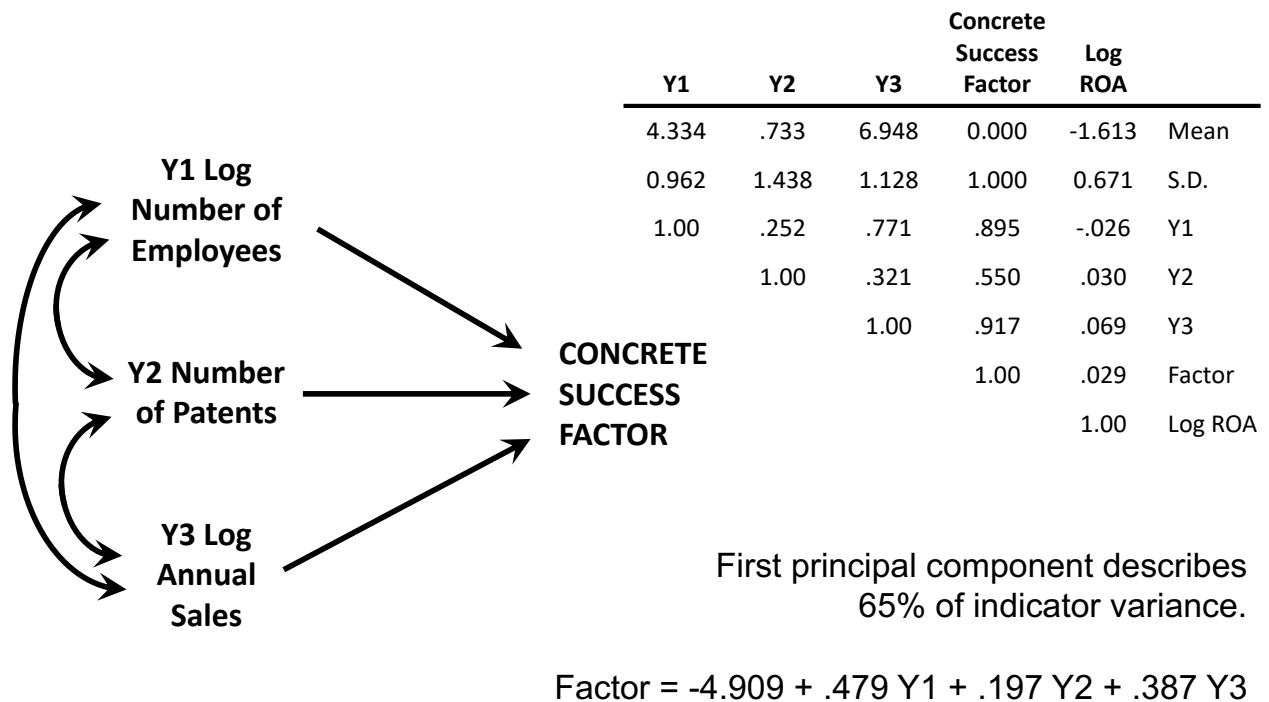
Y1 Log Number of Employees

Y2 Number of Patents

Y3 Log Annual Sales

CONCRETE SUCCESS FACTOR

| Y1 | Y2 | Y3 | Concrete Success Factor | Log ROA | |
|---|---|---|---|---|---|
| 4.334 | .733 | 6.948 | 0.000 | -1.613 | Mean |
| 0.962 | 1.438 | 1.128 | 1.000 | 0.671 | S.D. |
| 1.00 | .252 | .771 | .895 | -.026 | Y1 |
| | 1.00 | .321 | .550 | .030 | Y2 |
| | | 1.00 | .917 | .069 | Y3 |
| | | | 1.00 | .029 | Factor |
| | | | | 1.00 | Log ROA |

First principal component describes 65% of indicator variance.

Factor = -4.909 + .479 Y1 + .197 Y2 + .387 Y3